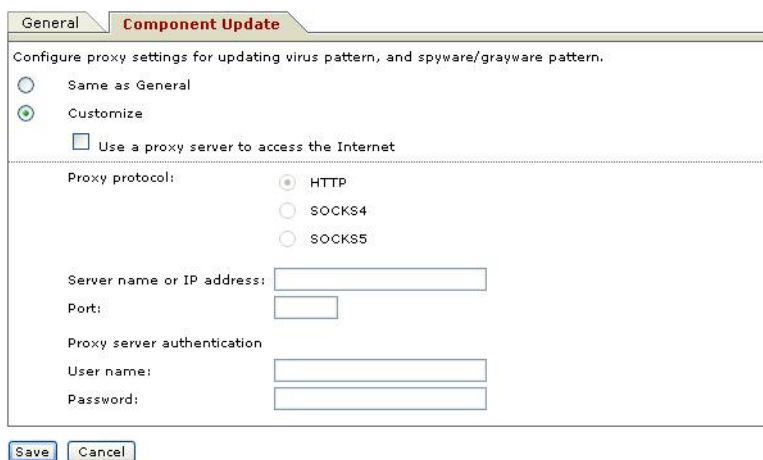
General Component Update

Configure proxy settings for updating virus pattern, and spyware/grayware pattern.

Same as General

Customize

Use a proxy server to access the Internet

Proxy protocol:

HTTP

SOCKS4

SOCKS5

Server name or IP address:

Port:

Proxy server authentication

User name:

Password:

Save Cancel